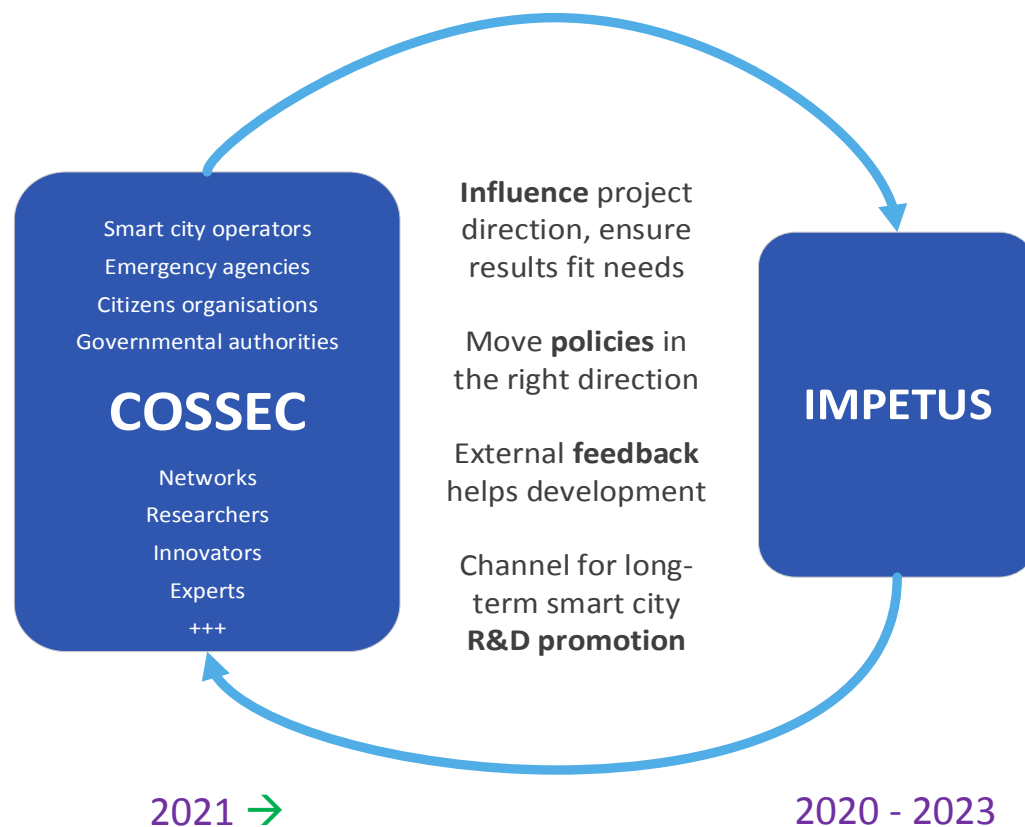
Smart city operators
Emergency agencies
Citizens organisations
Governmental authorities

COSSEC

Networks
Researchers
Innovators
Experts
+++

Influence project direction, ensure results fit needs

Move policies in the right direction

External feedback helps development

Channel for long-term smart city R&D promotion

IMPETUS

2021 →

2020 - 2023